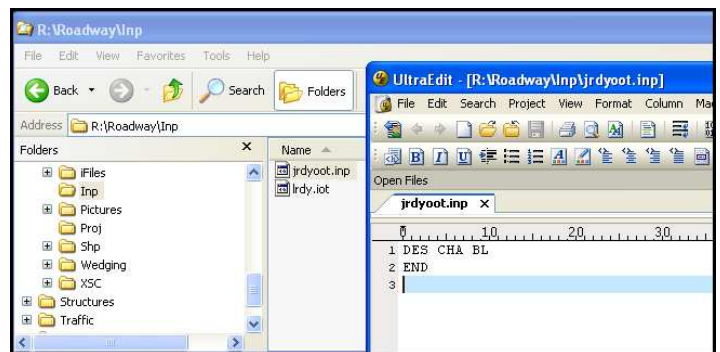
R:\Roadway\Inp

File Edit View Favorites Tools Help

Back Search Folders

Address R:\Roadway\Inp

Folders ×

iFiles
Inp
Pictures
Proj
Shp
Wedging
XSC
Structures
Traffic

Name

jrdyoot.inp
lrdy.iot

UltraEdit - [R:\Roadway\Inp\jrdyoot.inp]

File Edit Search Project View Format Column Ma

Open Files

jrdyoot.inp ×

0 10 20 30

1 DES CHA BL
2 END
3